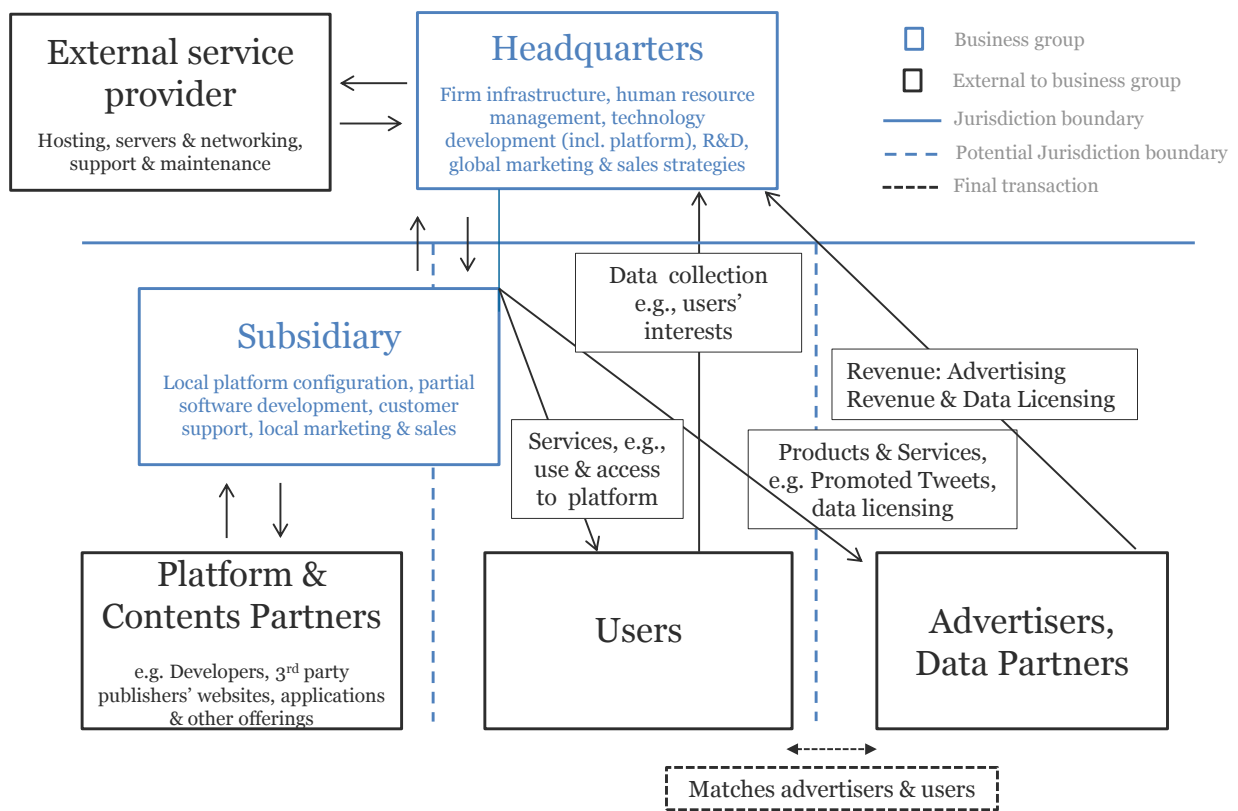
External service provider

Hosting, servers & networking, support & maintenance

Headquarters

Firm infrastructure, human resource management, technology development (incl. platform), R&D, global marketing & sales strategies

Business group

External to business group

Jurisdiction boundary

Potential Jurisdiction boundary

Final transaction

Data collection e.g., users' interests

Subsidiary

Local platform configuration, partial software development, customer support, local marketing & sales

Revenue: Advertising Revenue & Data Licensing

Services, e.g., use & access to platform

Products & Services, e.g. Promoted Tweets, data licensing

Platform & Contents Partners

e.g. Developers, 3rd party publishers' websites, applications & other offerings

Users

Advertisers, Data Partners

Matches advertisers & users